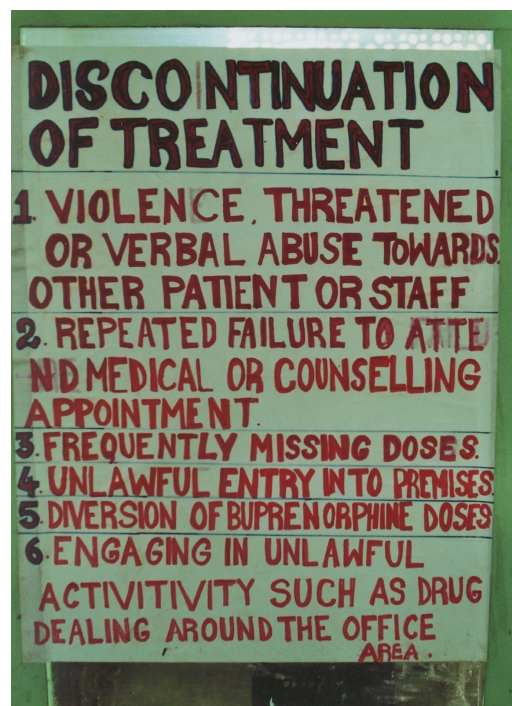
DISCONTINUATION OF TREATMENT

1. VIOLENCE, THREATENED OR VERBAL ABUSE TOWARDS OTHER PATIENT OR STAFF

2. REPEATED FAILURE TO ATTEND MEDICAL OR COUNSELLING APPOINTMENT.

3. FREQUENTLY MISSING DOSES.

4. UNLAWFUL ENTRY INTO PREMISES

5. DIVERSION OF BUPRENORPHINE DOSES

6. ENGAGING IN UNLAWFUL ACTIVITIVITY SUCH AS DRUG DEALING AROUND THE OFFICE AREA.